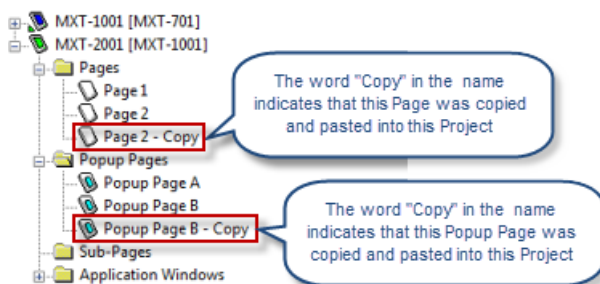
MXT-1001 [MXT-701]
MXT-2001 [MXT-1001]
Pages
Page 1
Page 2
Page 2 - Copy
Popup Pages
Popup Page A
Popup Page B
Popup Page B - Copy
Sub-Pages
Application Windows

The word "Copy" in the name indicates that this Page was copied and pasted into this Project

The word "Copy" in the name indicates that this Popup Page was copied and pasted into this Project